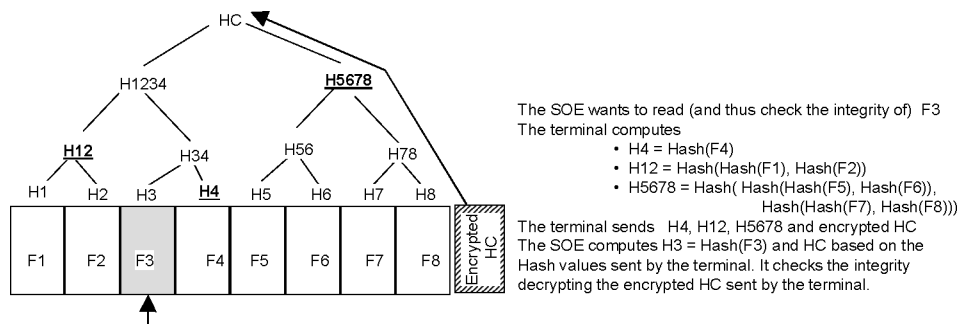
HC

H1234

H5678

H12

H34

H56

H78

H1

H2

H3

H4

H5

H6

H7

H8

F1

F2

F3

F4

F5

F6

F7

F8

Encrypted HC

The SOE wants to read (and thus check the integrity of) F3
The terminal computes
• H4 = Hash(F4)
• H12 = Hash(Hash(F1), Hash(F2))
• H5678 = Hash( Hash(Hash(F5), Hash(F6)), Hash(Hash(F7), Hash(F8)))
The terminal sends H4, H12, H5678 and encrypted HC
The SOE computes H3 = Hash(F3) and HC based on the Hash values sent by the terminal. It checks the integrity decrypting the encrypted HC sent by the terminal.